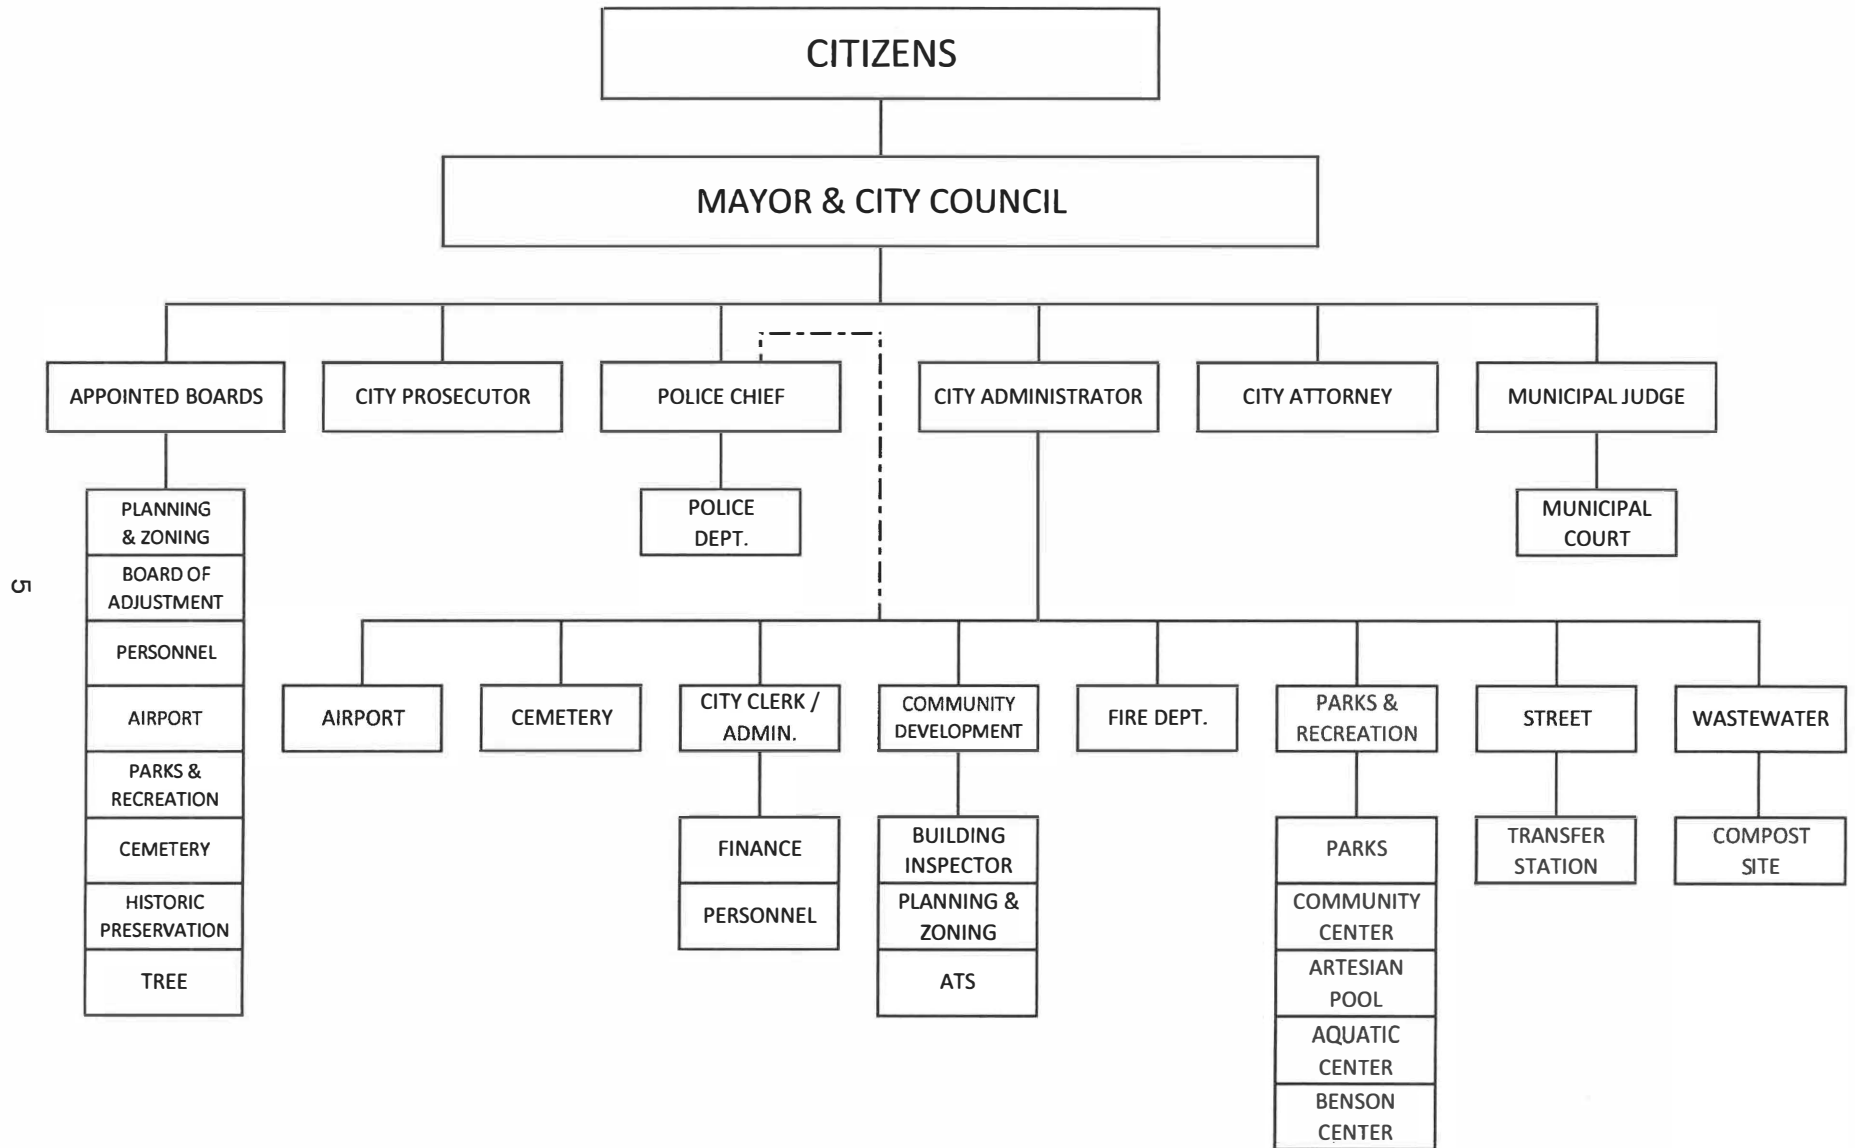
CITIZENS

MAYOR & CITY COUNCIL

APPOINTED BOARDS

CITY PROSECUTOR

POLICE CHIEF

CITY ADMINISTRATOR

CITY ATTORNEY

MUNICIPAL JUDGE

PLANNING & ZONING

BOARD OF ADJUSTMENT

PERSONNEL

AIRPORT

PARKS & RECREATION

CEMETERY

HISTORIC PRESERVATION

TREE

POLICE DEPT.

MUNICIPAL COURT

5

AIRPORT

CEMETERY

CITY CLERK / ADMIN.

FINANCE

PERSONNEL

COMMUNITY DEVELOPMENT

BUILDING INSPECTOR

PLANNING & ZONING

ATS

FIRE DEPT.

PARKS & RECREATION

PARKS

COMMUNITY CENTER

ARTESIAN POOL

AQUATIC CENTER

BENSON CENTER

STREET

TRANSFER STATION

WASTEWATER

COMPOST SITE